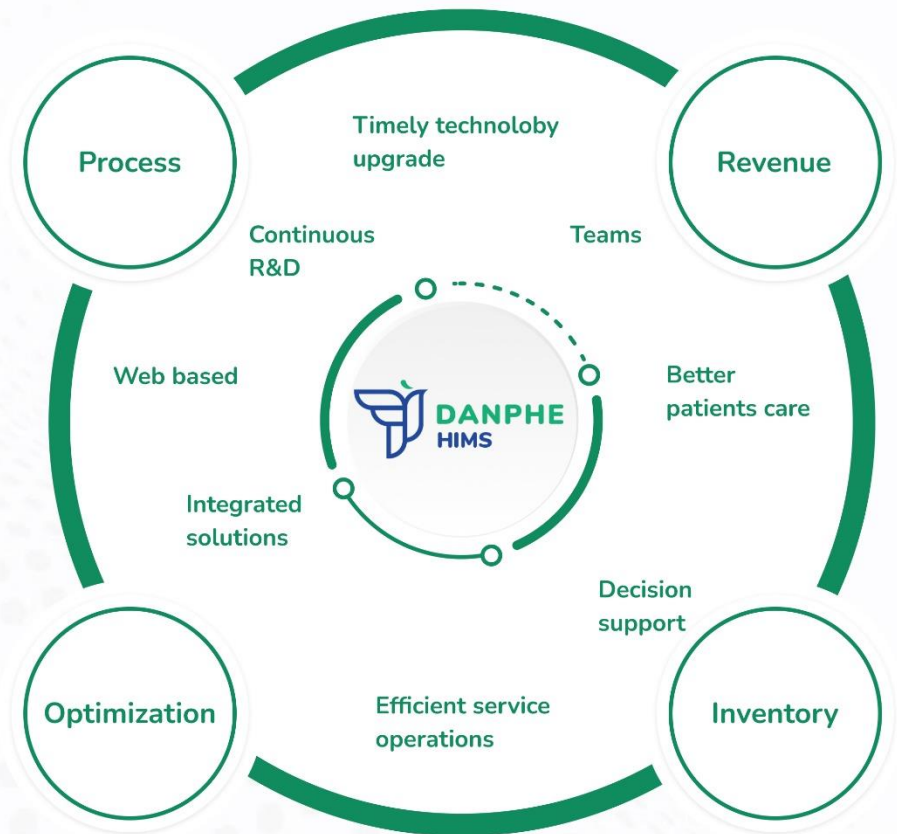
Process

Timely technoloby upgrade

Revenue

Continuous R&D

Teams

Web based

DANPHE HIMS

Better patients care

Integrated solutions

Decision support

Optimization

Efficient service operations

Inventory